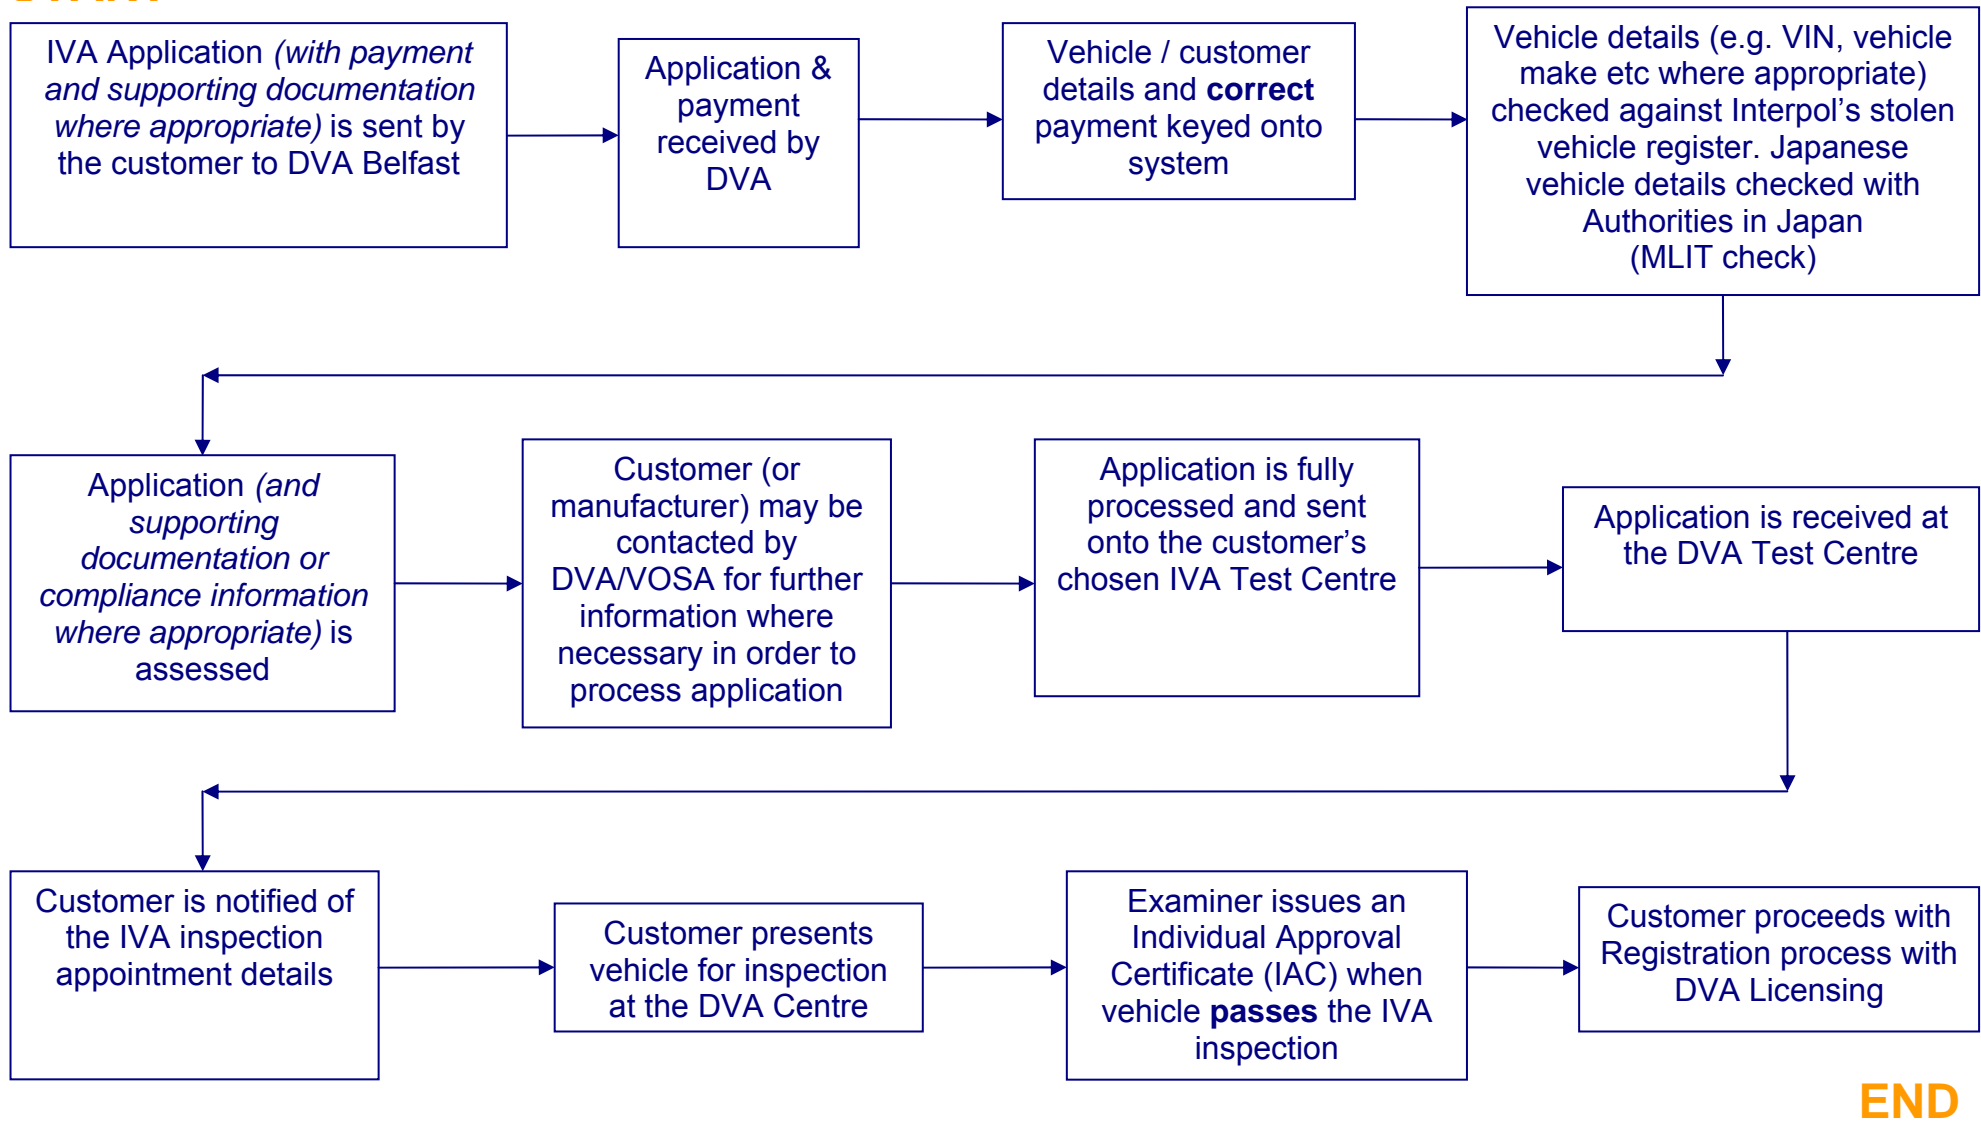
IVA Application *(with payment and supporting documentation where appropriate)* is sent by the customer to DVA Belfast

Application & payment received by DVA

Vehicle / customer details and **correct** payment keyed onto system

Vehicle details (e.g. VIN, vehicle make etc where appropriate) checked against Interpol's stolen vehicle register. Japanese vehicle details checked with Authorities in Japan (MLIT check)

Application *(and supporting documentation or compliance information where appropriate)* is assessed

Customer (or manufacturer) may be contacted by DVA/VOSA for further information where necessary in order to process application

Application is fully processed and sent onto the customer's chosen IVA Test Centre

Application is received at the DVA Test Centre

Customer is notified of the IVA inspection appointment details

Customer presents vehicle for inspection at the DVA Centre

Examiner issues an Individual Approval Certificate (IAC) when vehicle **passes** the IVA inspection

Customer proceeds with Registration process with DVA Licensing

END